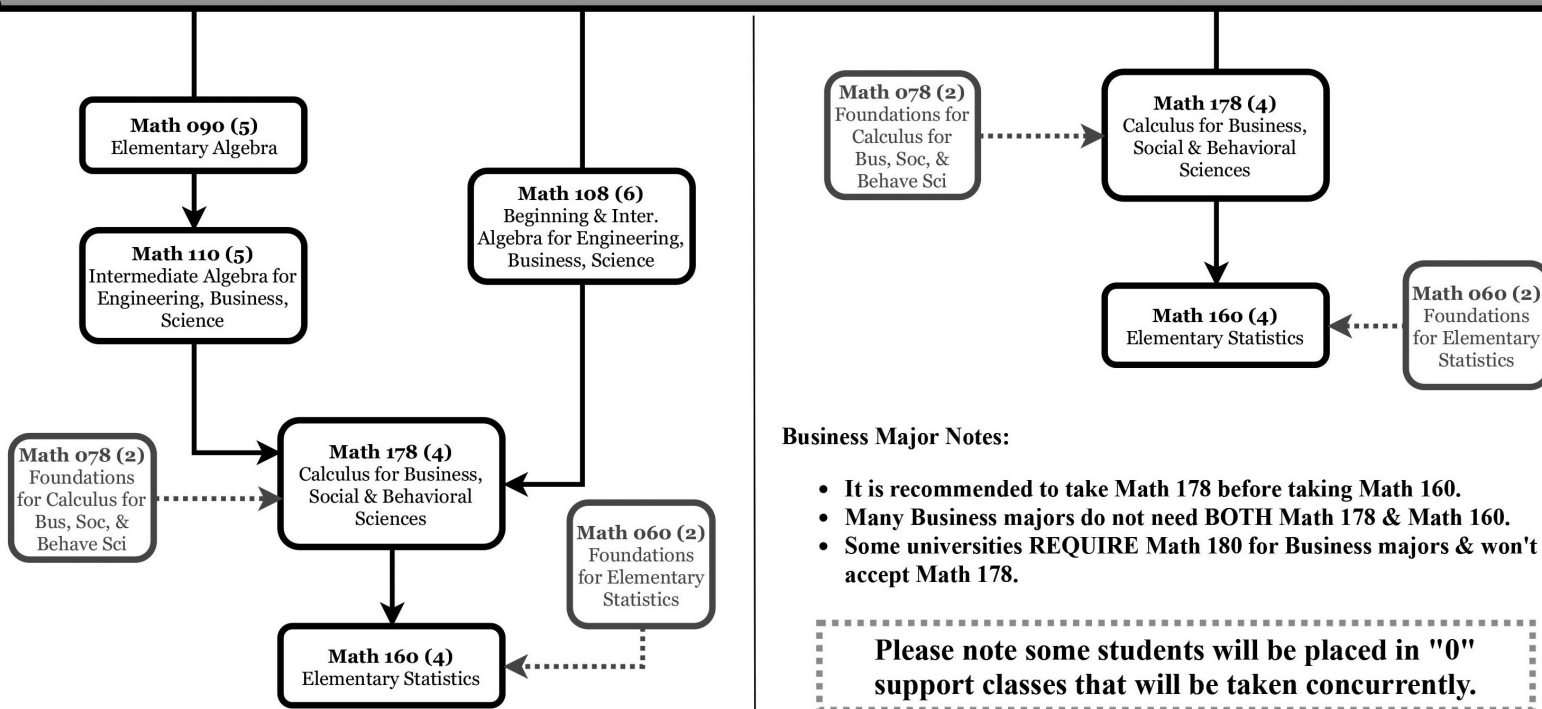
Math 090 (5)
Elementary Algebra

Math 108 (6)
Beginning & Inter. Algebra for Engineering, Business, Science

Math 110 (5)
Intermediate Algebra for Engineering, Business, Science

Math 078 (2)
Foundations for Calculus for Bus, Soc, & Behave Sci

Math 178 (4)
Calculus for Business, Social & Behavioral Sciences

Math 060 (2)
Foundations for Elementary Statistics

Math 160 (4)
Elementary Statistics

Math 078 (2)
Foundations for Calculus for Bus, Soc, & Behave Sci

Math 178 (4)
Calculus for Business, Social & Behavioral Sciences

Math 160 (4)
Elementary Statistics

Math 060 (2)
Foundations for Elementary Statistics

Business Major Notes:

• It is recommended to take Math 178 before taking Math 160.
• Many Business majors do not need BOTH Math 178 & Math 160.
• Some universities REQUIRE Math 180 for Business majors & won't accept Math 178.

Please note some students will be placed in "0" support classes that will be taken concurrently.